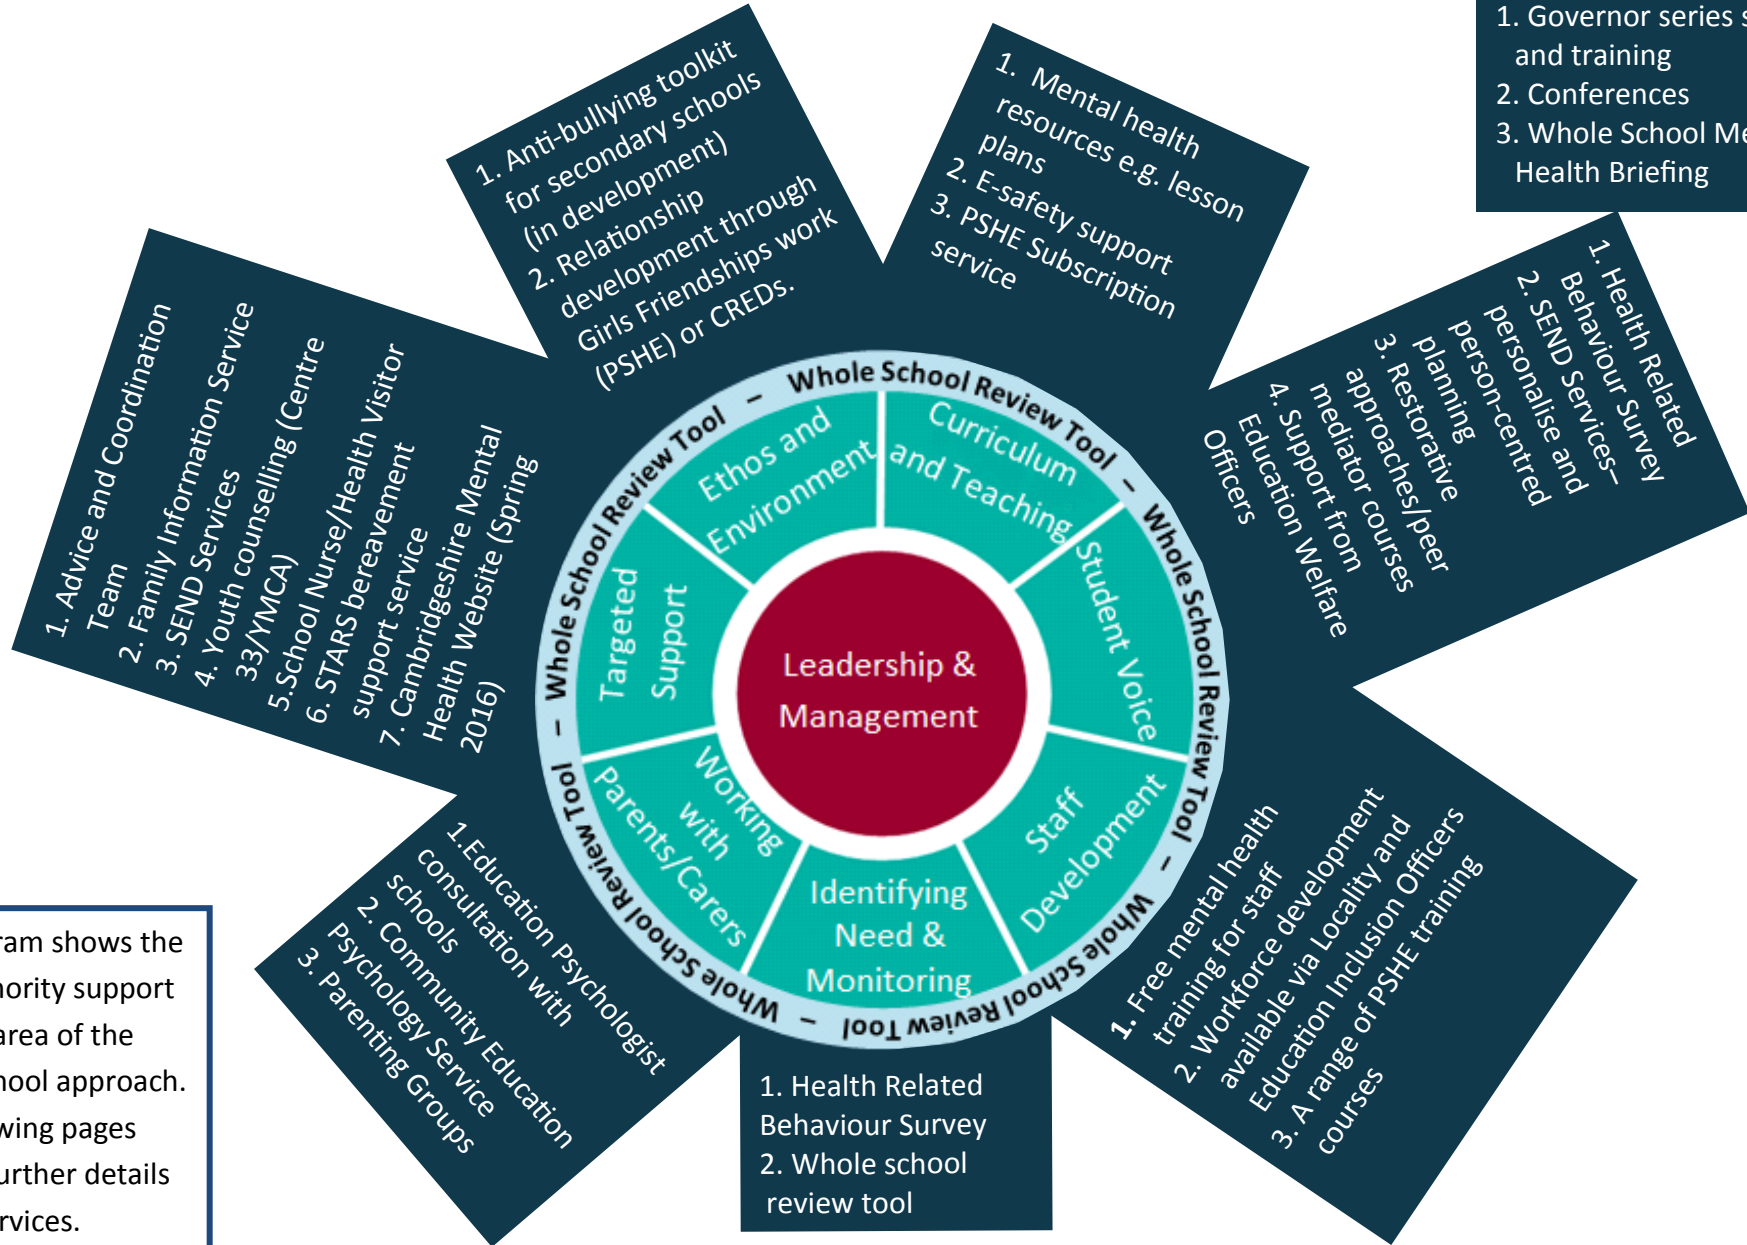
1. Governor series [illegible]
and training
2. Conferences
3. Whole School Me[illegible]
Health Briefing

1. Anti-bullying toolkit for secondary schools (in development)
2. Relationship development through Girls Friendships work (PSHE) or CREDs.

1. Mental health resources e.g. lesson plans
2. E-safety support
3. PSHE Subscription service

1. Health Related Behaviour Survey
2. SEND Services– personalise and person-centred planning
3. Restorative approaches/peer mediator courses
4. Support from Education Welfare Officers

1. Advice and Coordination Team
2. Family Information Service
3. SEND Services
4. Youth counselling (Centre 33/YMCA)
5.School Nurse/Health Visitor
6. STARS bereavement support service
7. Cambridgeshire Mental Health Website (Spring 2016)

Whole School Review Tool – Whole School Review Tool – Whole School Review Tool – Whole School Review Tool – Whole School Review Tool

Ethos and Environment

Curriculum and Teaching

Student Voice

Staff Development

Identifying Need & Monitoring

Working with Parents/Carers

Targeted Support

Leadership & Management

1.Education Psychologist consultation with schools
2. Community Education Psychology Service
3. Parenting Groups

1. Health Related Behaviour Survey
2. Whole school review tool

1. Free mental health training for staff
2. Workforce development available via Locality and Education Inclusion Officers
3. A range of PSHE training courses

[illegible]ram shows the
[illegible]hority support
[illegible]area of the
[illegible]hool approach.
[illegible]wing pages
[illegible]urther details
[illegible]rvices.